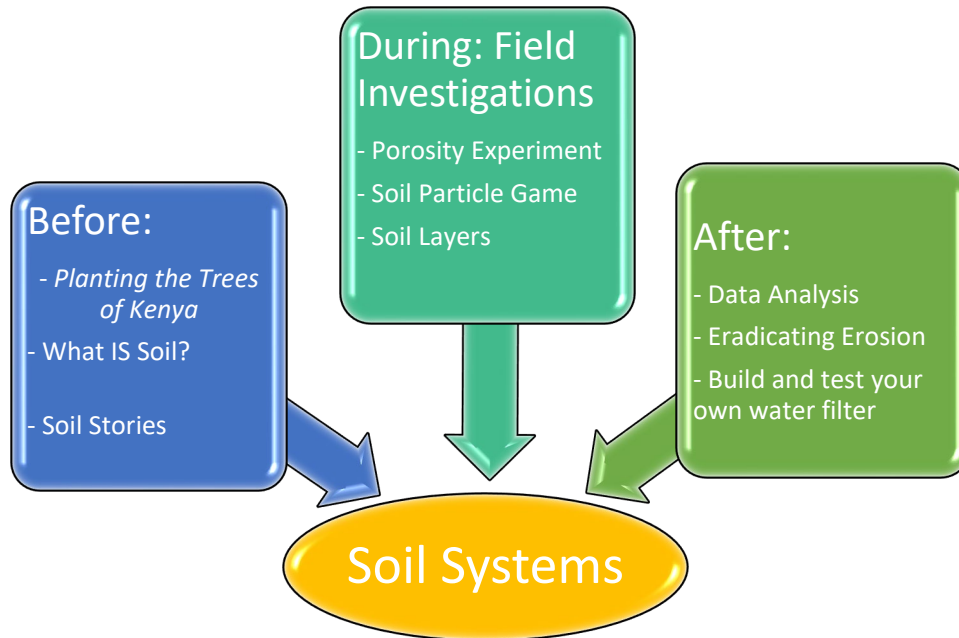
Before:

- Planting the Trees of Kenya

- What IS Soil?

- Soil Stories

During: Field Investigations

- Porosity Experiment

- Soil Particle Game

- Soil Layers

After:

- Data Analysis

- Eradicating Erosion

- Build and test your own water filter

Soil Systems